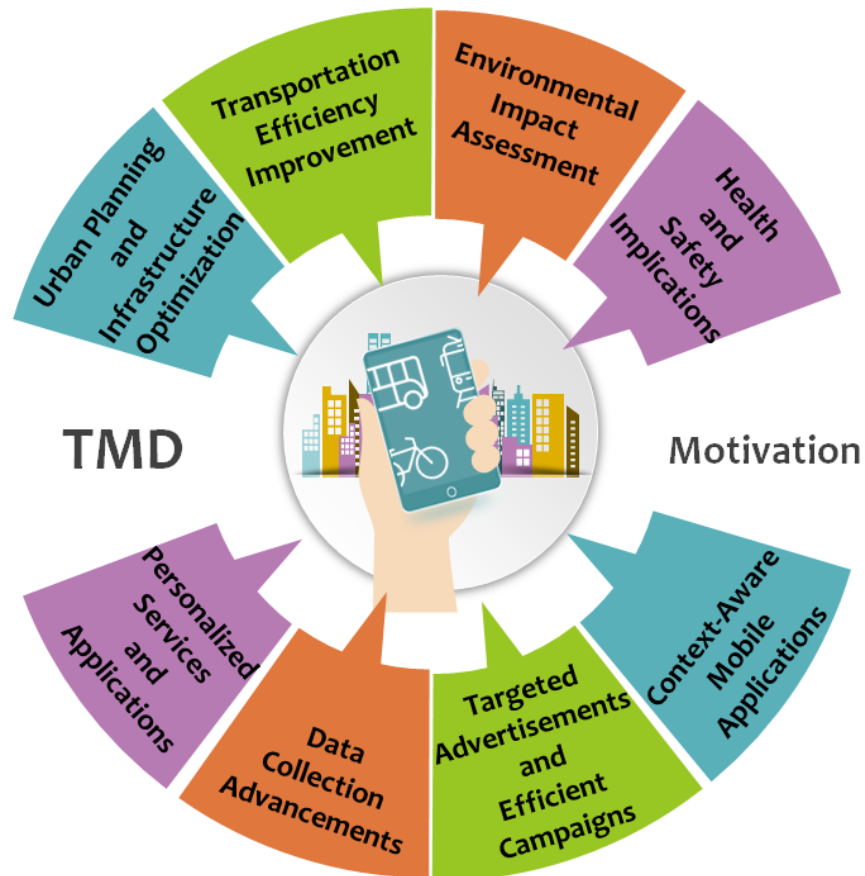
Urban Planning and Infrastructure Optimization

Transportation Efficiency Improvement

Environmental Impact Assessment

Health and Safety Implications

TMD

Motivation

Personalized Services and Applications

Data Collection Advancements

Targeted Advertisements and Efficient Campaigns

Context-Aware Mobile Applications